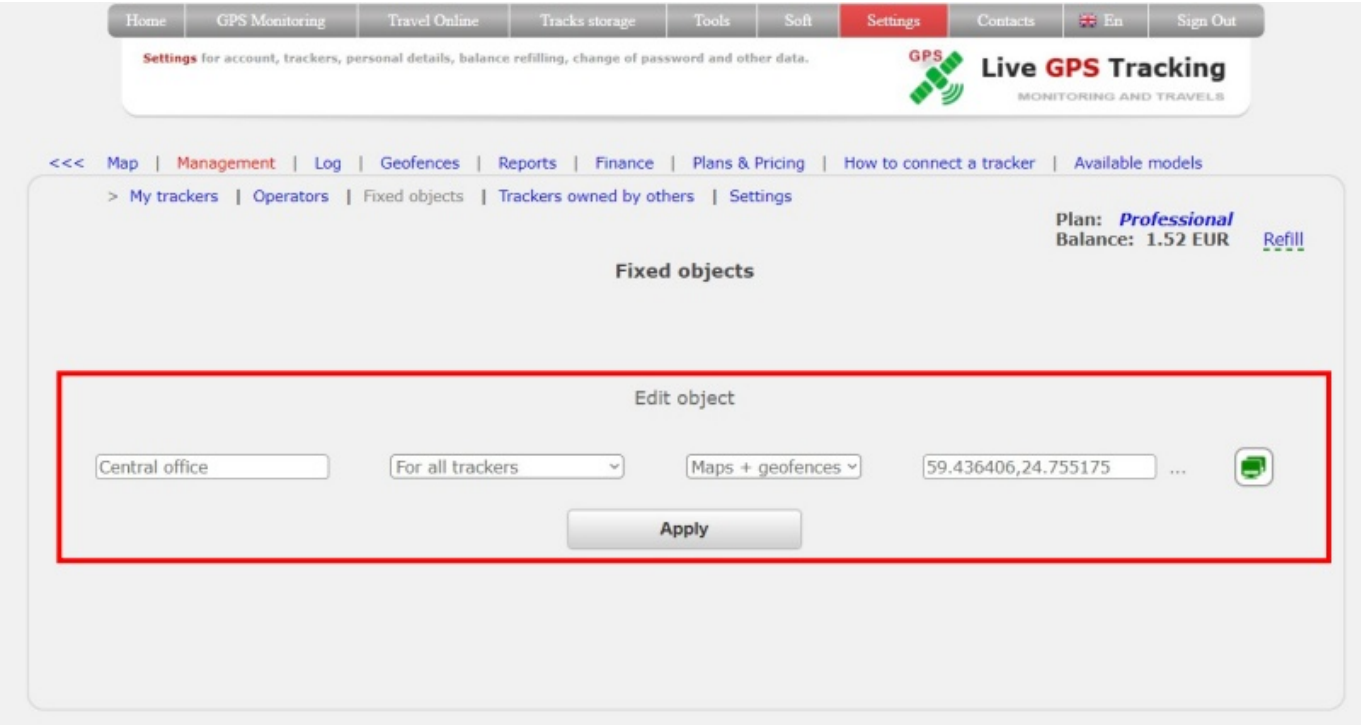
Home | GPS Monitoring | Travel Online | Tracks storage | Tools | Soft | Settings | Contacts | En | Sign Out

Settings for account, trackers, personal details, balance refilling, change of password and other data.

GPS Live GPS Tracking
MONITORING AND TRAVELS

<<< Map | Management | Log | Geofences | Reports | Finance | Plans & Pricing | How to connect a tracker | Available models

> My trackers | Operators | Fixed objects | Trackers owned by others | Settings

Plan: Professional
Balance: 1.52 EUR Refill

Fixed objects

Edit object

Central office

For all trackers

Maps + geofences

59.436406,24.755175 ...

Apply